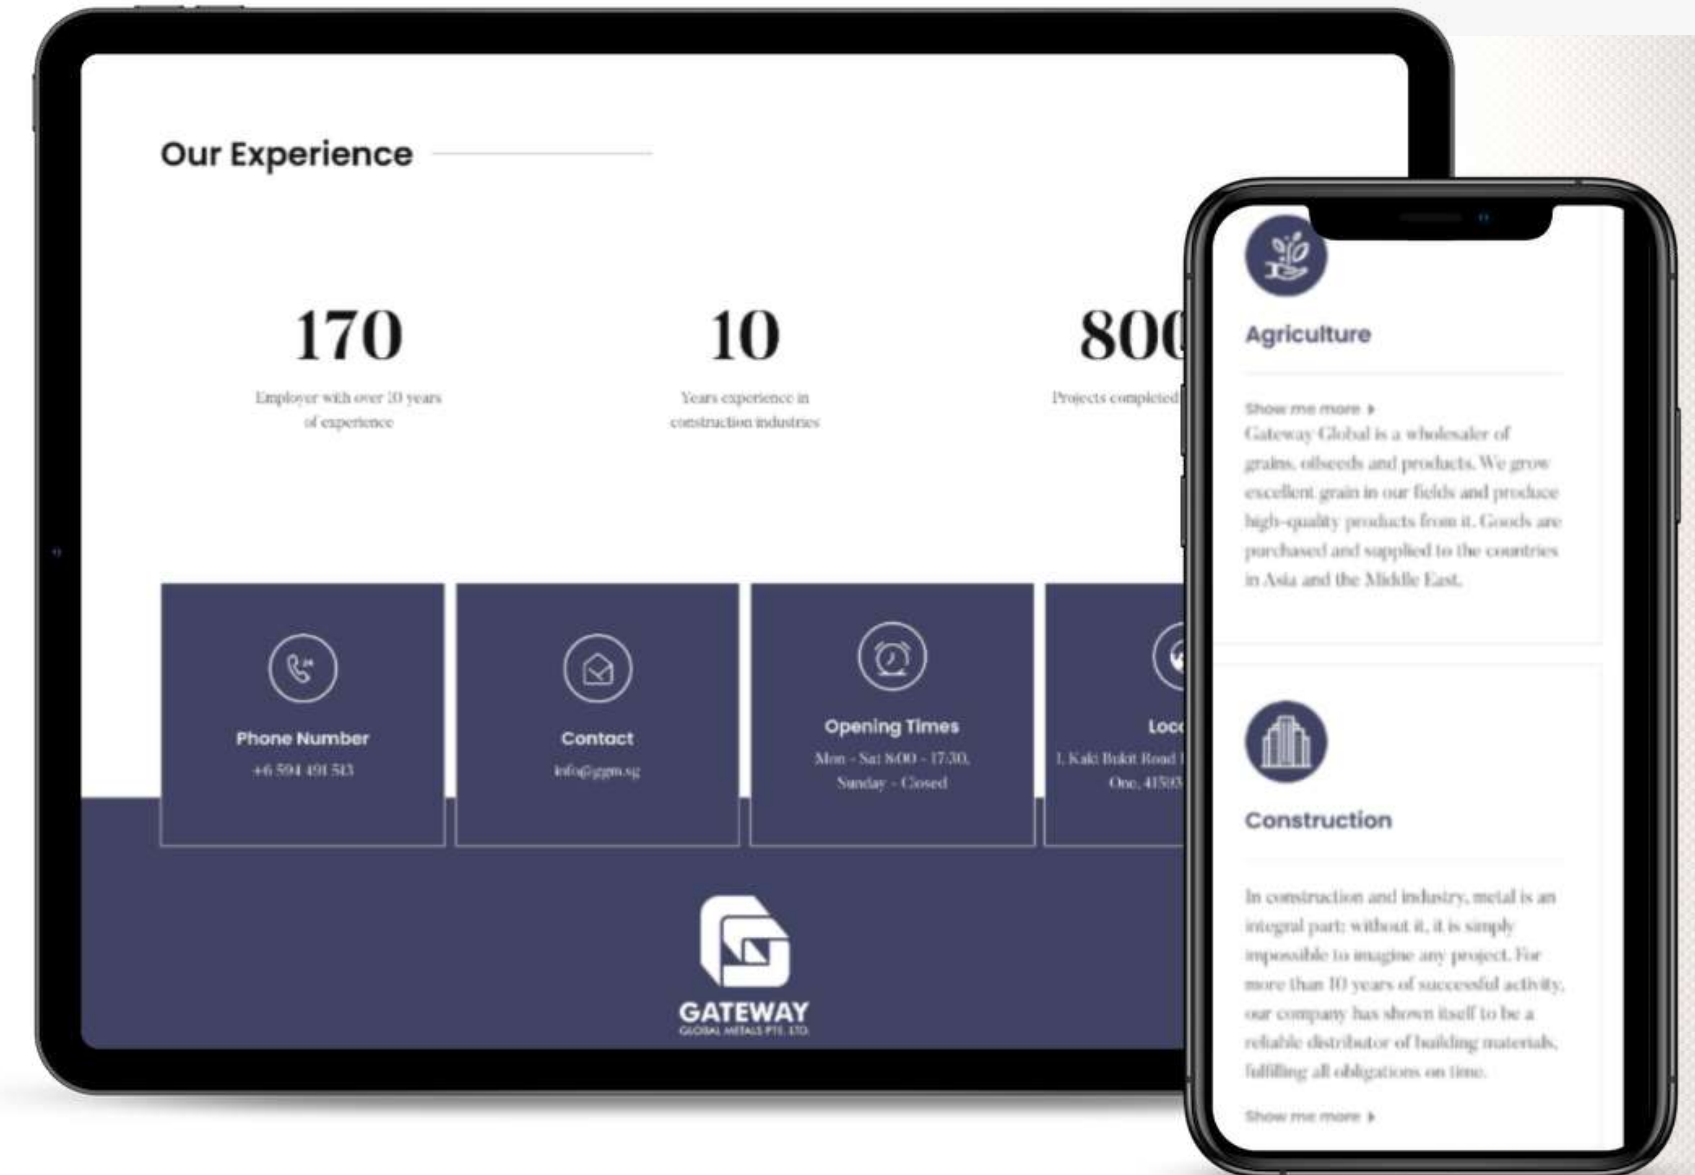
Our Experience

170
Employer with over 10 years of experience

10
Years experience in construction industries

800
Projects completed

Phone Number
+6 594 491 513

Contact
info@ggm.sg

Opening Times
Mon - Sat 8:00 - 17:30, Sunday - Closed

Loc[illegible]
1, Kaki Bukit Road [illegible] One, 4150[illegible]

GATEWAY
GLOBAL METALS PTE. LTD.

Agriculture

Show me more ▸
Gateway Global is a wholesaler of grains, oilseeds and products. We grow excellent grain in our fields and produce high-quality products from it. Goods are purchased and supplied to the countries in Asia and the Middle East.

Construction

In construction and industry, metal is an integral part: without it, it is simply impossible to imagine any project. For more than 10 years of successful activity, our company has shown itself to be a reliable distributor of building materials, fulfilling all obligations on time.

Show me more ▸